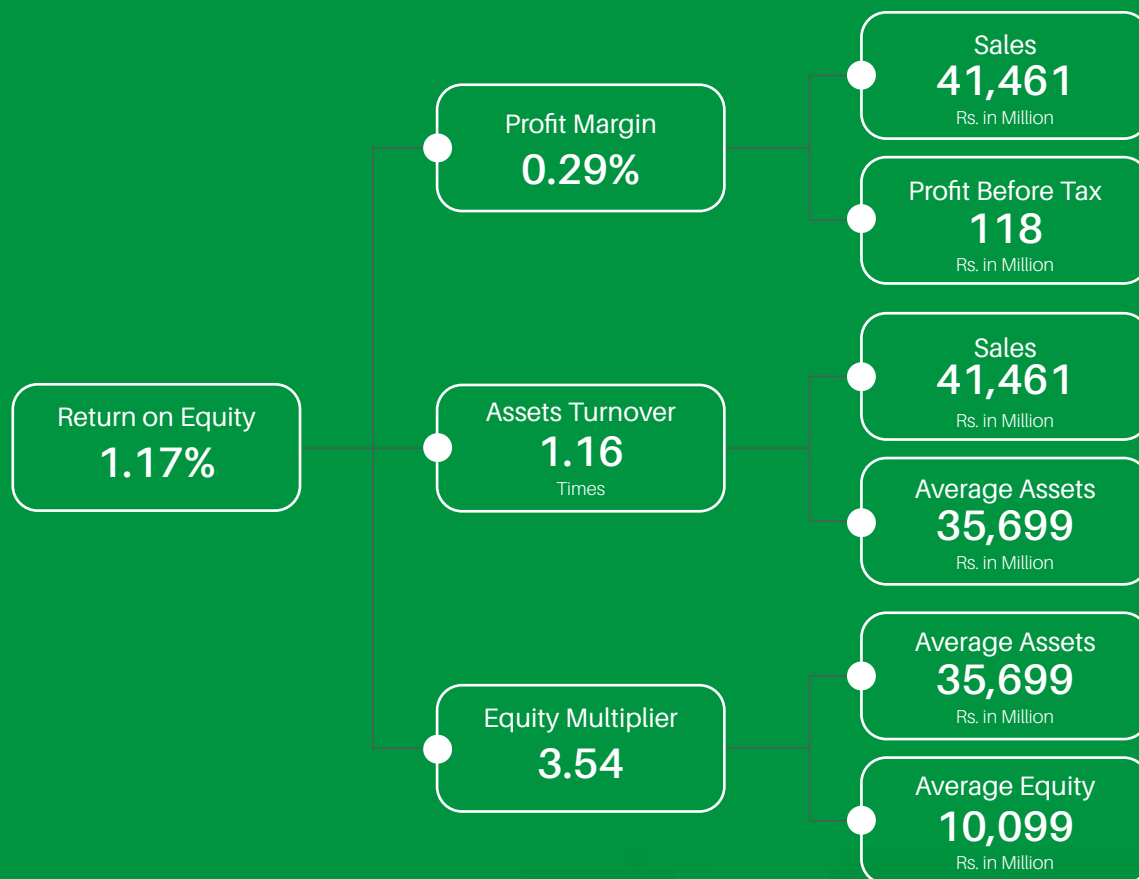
Return on Equity
1.17%

Profit Margin
0.29%

Sales
41,461
Rs. in Million

Profit Before Tax
118
Rs. in Million

Assets Turnover
1.16
Times

Sales
41,461
Rs. in Million

Average Assets
35,699
Rs. in Million

Equity Multiplier
3.54

Average Assets
35,699
Rs. in Million

Average Equity
10,099
Rs. in Million